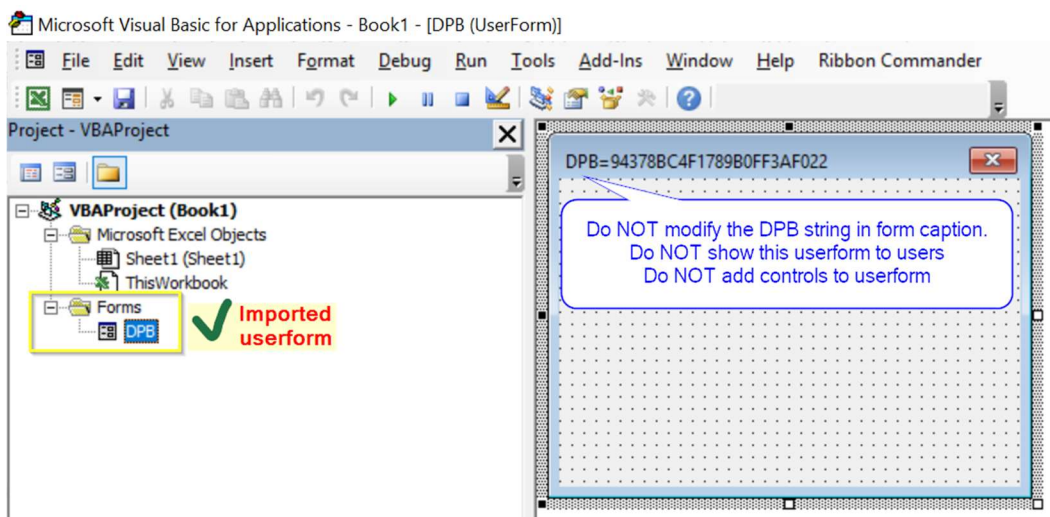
Microsoft Visual Basic for Applications - Book1 - [DPB (UserForm)]

File Edit View Insert Format Debug Run Tools Add-Ins Window Help Ribbon Commander

Project - VBAProject

VBAProject (Book1)
Microsoft Excel Objects
Sheet1 (Sheet1)
ThisWorkbook
Forms
DPB

Imported userform

DPB=94378BC4F1789B0FF3AF022

Do NOT modify the DPB string in form caption.
Do NOT show this userform to users
Do NOT add controls to userform